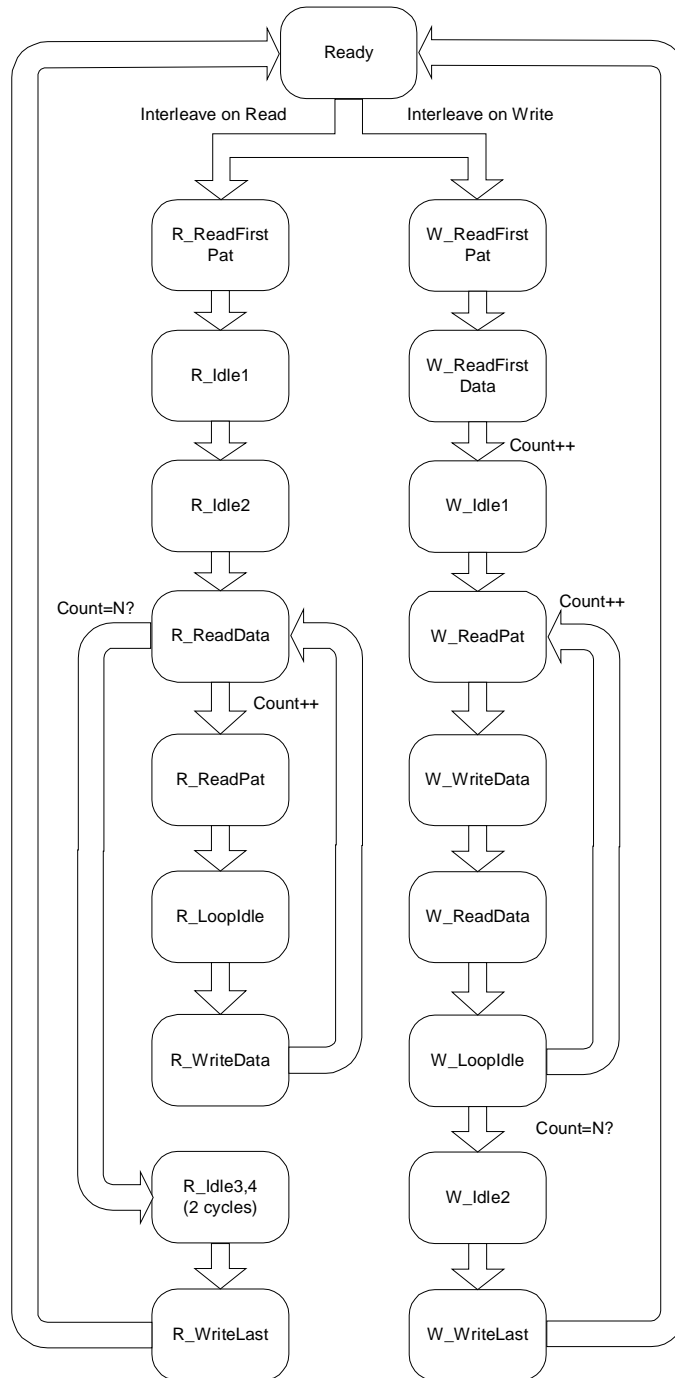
Ready

Interleave on Read

Interleave on Write

R_ReadFirst Pat

W_ReadFirst Pat

R_Idle1

W_ReadFirst Data

Count++

R_Idle2

W_Idle1

Count=N?

R_ReadData

Count++

W_ReadPat

Count++

R_ReadPat

W_WriteData

R_LoopIdle

W_ReadData

R_WriteData

W_LoopIdle

Count=N?

R_Idle3,4 (2 cycles)

W_Idle2

R_WriteLast

W_WriteLast